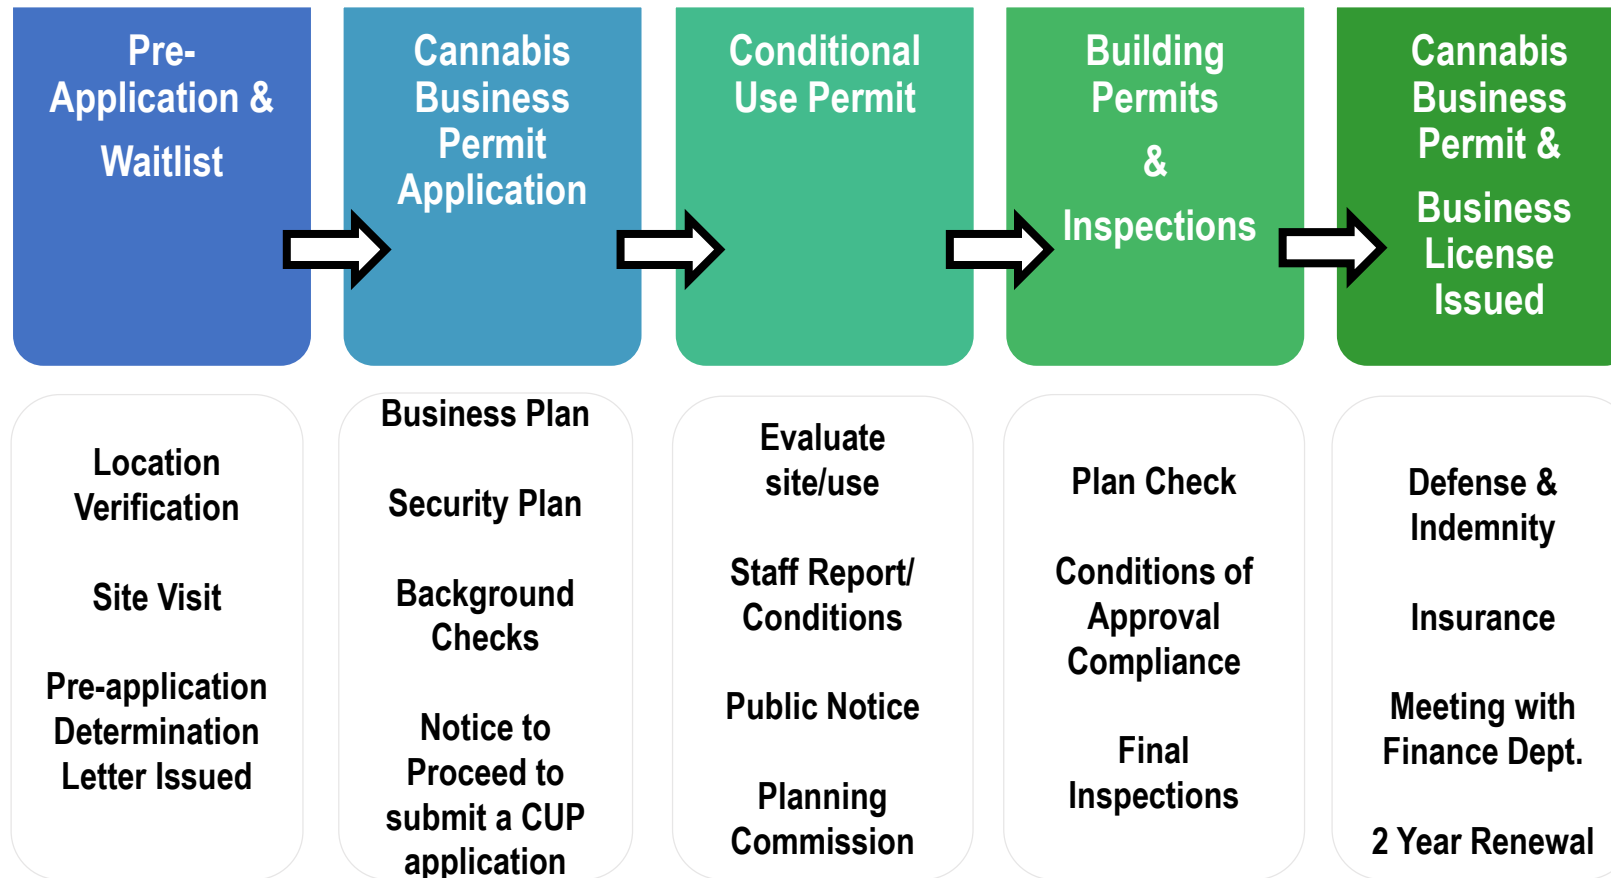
Pre-Application & Waitlist

Cannabis Business Permit Application

Conditional Use Permit

Building Permits & Inspections

Cannabis Business Permit & Business License Issued

Location Verification

Site Visit

Pre-application Determination Letter Issued

Business Plan

Security Plan

Background Checks

Notice to Proceed to submit a CUP application

Evaluate site/use

Staff Report/ Conditions

Public Notice

Planning Commission

Plan Check

Conditions of Approval Compliance

Final Inspections

Defense & Indemnity

Insurance

Meeting with Finance Dept.

2 Year Renewal